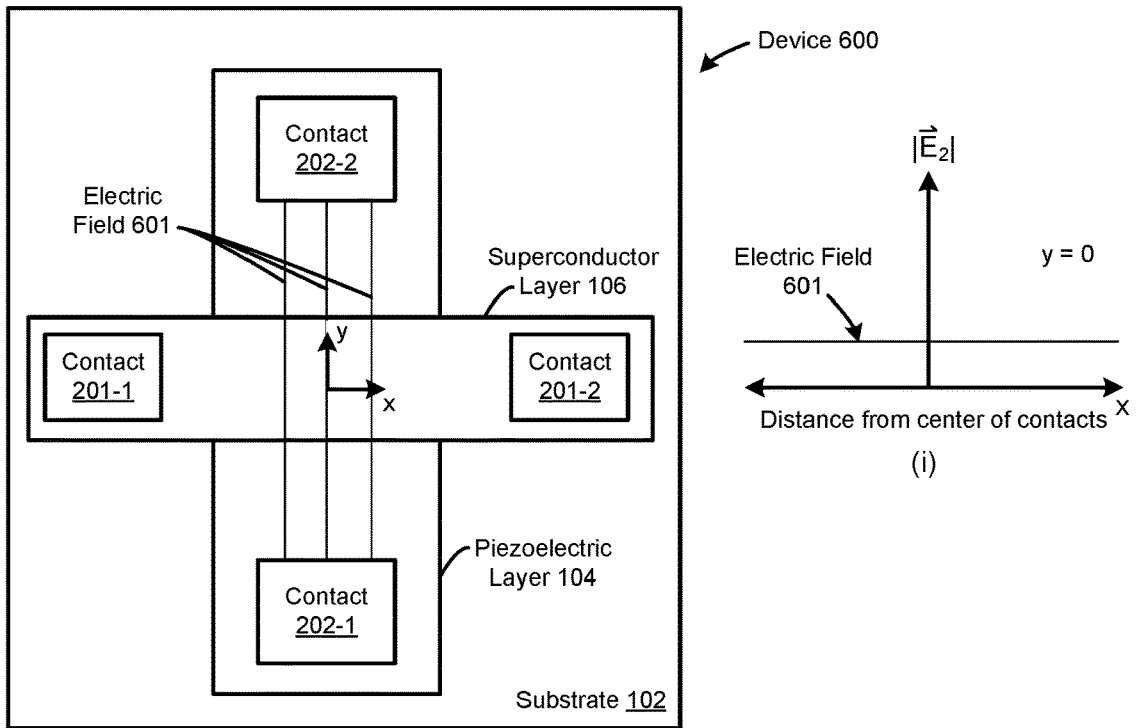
Device 600

Contact
202-2

Electric
Field 601

Superconductor
Layer 106

y

Contact
201-1

x

Contact
201-2

Piezoelectric
Layer 104

Contact
202-1

Substrate 102

$|\vec{E}_2|$

Electric Field
601

y = 0

Distance from center of contacts

x

(i)